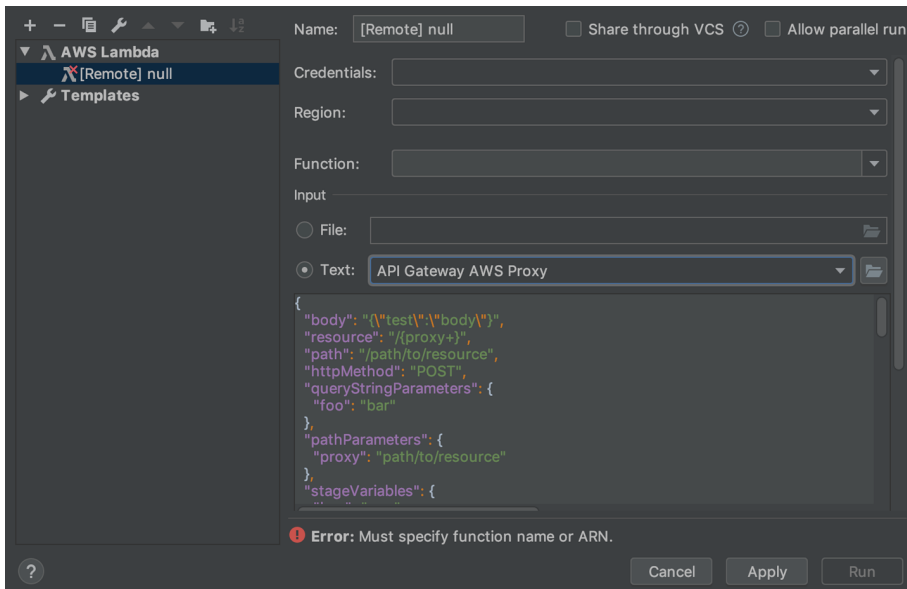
+ − ↓ᵃ_z

AWS Lambda
[Remote] null
Templates

Name: [Remote] null
Share through VCS ?
Allow parallel run

Credentials:

Region:

Function:

Input

File:

Text: API Gateway AWS Proxy

{
"body": "{\"test\":\"body\"}",
"resource": "/{proxy+}",
"path": "/path/to/resource",
"httpMethod": "POST",
"queryStringParameters": {
"foo": "bar"
},
"pathParameters": {
"proxy": "path/to/resource"
},
"stageVariables": {

Error: Must specify function name or ARN.

?

Cancel
Apply
Run